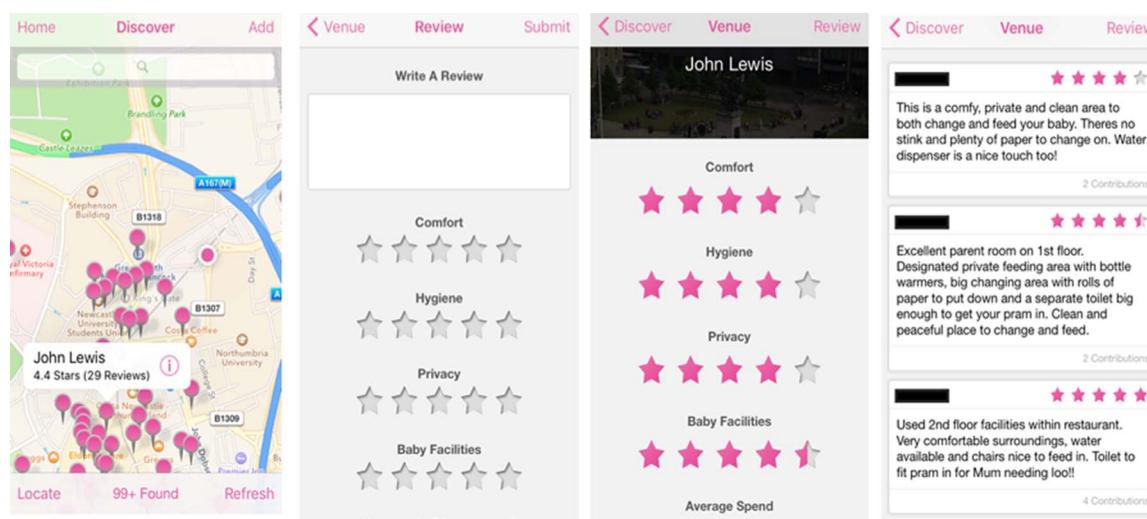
Home Discover Add

Exhibition Park

Brandling Park

Castle Leazes

A167(M)

Stephenson Building

B1318

B1307

Newcastle University Students Union

Costa Coffee

Northumbria University

Royal Victoria Infirmary

John Lewis
4.4 Stars (29 Reviews)

B1309

Eldon

Premier Inn

Locate 99+ Found Refresh

Venue Review Submit

Write A Review

Comfort

Hygiene

Privacy

Baby Facilities

Discover Venue Review

John Lewis

Comfort

Hygiene

Privacy

Baby Facilities

Average Spend

Discover Venue Review

This is a comfy, private and clean area to both change and feed your baby. Theres no stink and plenty of paper to change on. Water dispenser is a nice touch too!

2 Contributions

Excellent parent room on 1st floor. Designated private feeding area with bottle warmers, big changing area with rolls of paper to put down and a separate toilet big enough to get your pram in. Clean and peaceful place to change and feed.

2 Contributions

Used 2nd floor facilities within restaurant. Very comfortable surroundings, water available and chairs nice to feed in. Toilet to fit pram in for Mum needing loo!!

4 Contributions